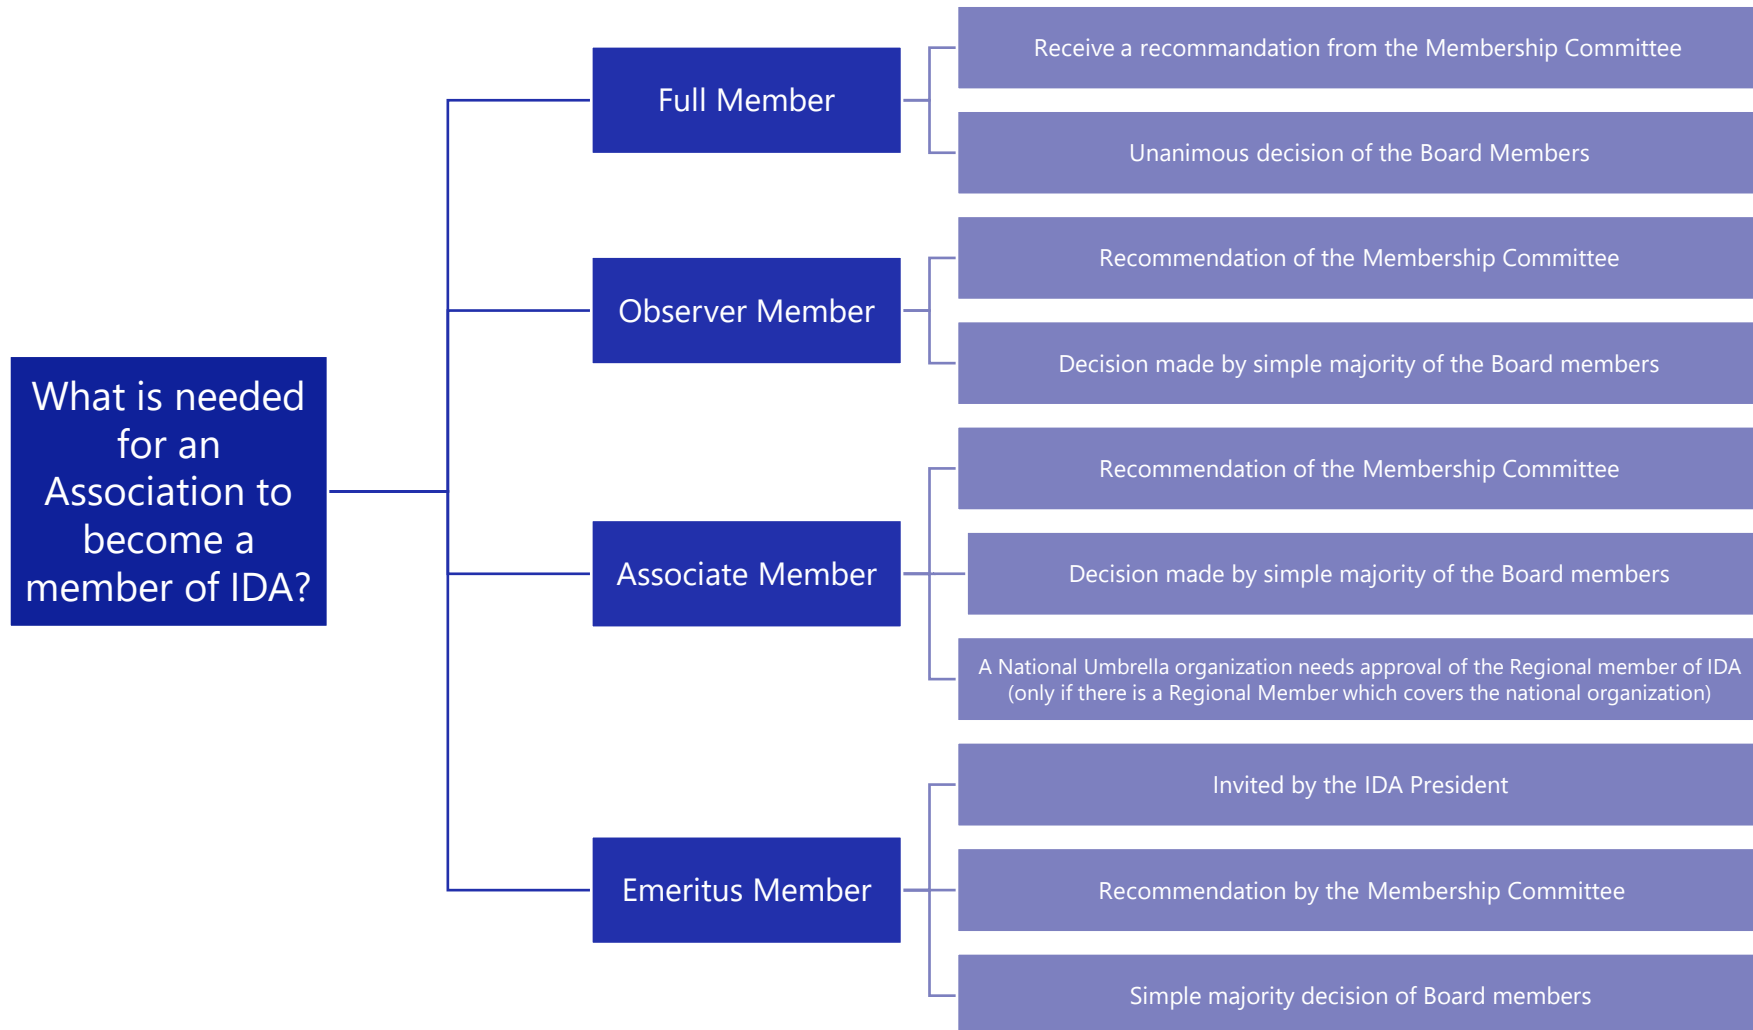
What is needed for an Association to become a member of IDA?

Full Member

Receive a recommandation from the Membership Committee

Unanimous decision of the Board Members

Observer Member

Recommendation of the Membership Committee

Decision made by simple majority of the Board members

Associate Member

Recommendation of the Membership Committee

Decision made by simple majority of the Board members

A National Umbrella organization needs approval of the Regional member of IDA (only if there is a Regional Member which covers the national organization)

Emeritus Member

Invited by the IDA President

Recommendation by the Membership Committee

Simple majority decision of Board members